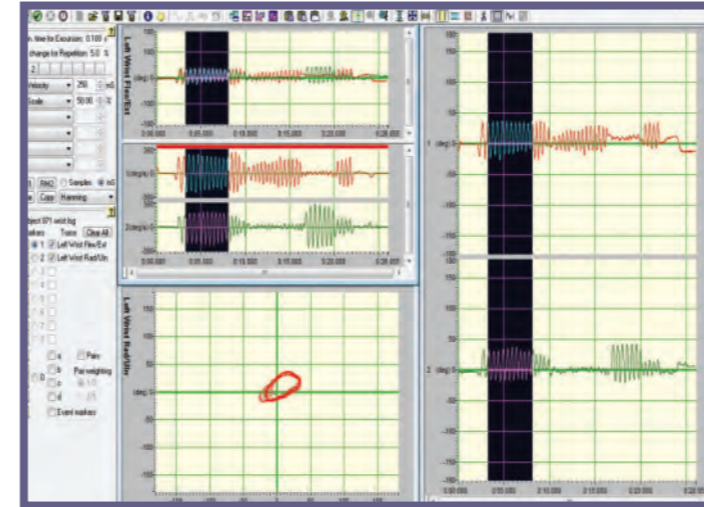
n. time for Excursion: 0.100 s
change to Repetition: 5.0 %
Velocity 250
Scale 50.00
RM2 Samples
Copy Hanning
Object 071 wrist.log
Traces Clear All
1 Left Wrist Flex/Ext
2 Left Wrist Rad/Uln
Pairs
Pair weighting
Event markers

Left Wrist Flex/Ext
(deg) 0
0:00.000
0:05.000
0:10.000
0:15.000
0:20.000

1 (deg/s) 0
2 (deg/s) 0

Left Wrist Rad/Uln
(deg) 0

1 (deg) 0
2 (deg) 0
0:00.000
0:05.000
0:10.000
0:15.000
0:20.000